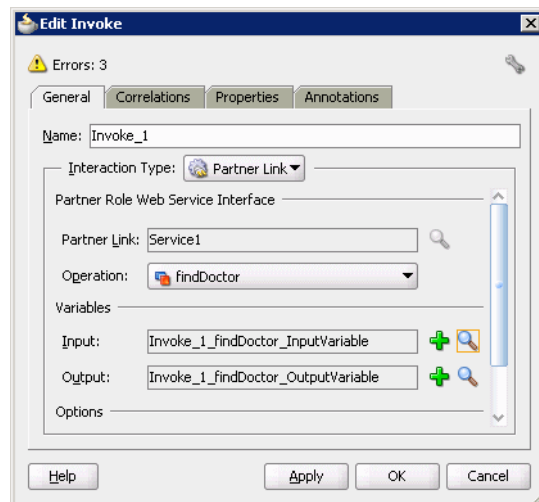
Edit Invoke

Errors: 3

General | Correlations | Properties | Annotations

Name: Invoke_1

Interaction Type: Partner Link

Partner Role Web Service Interface

Partner Link: Service1

Operation: findDoctor

Variables

Input: Invoke_1_findDoctor_InputVariable

Output: Invoke_1_findDoctor_OutputVariable

Options

Help | Apply | OK | Cancel